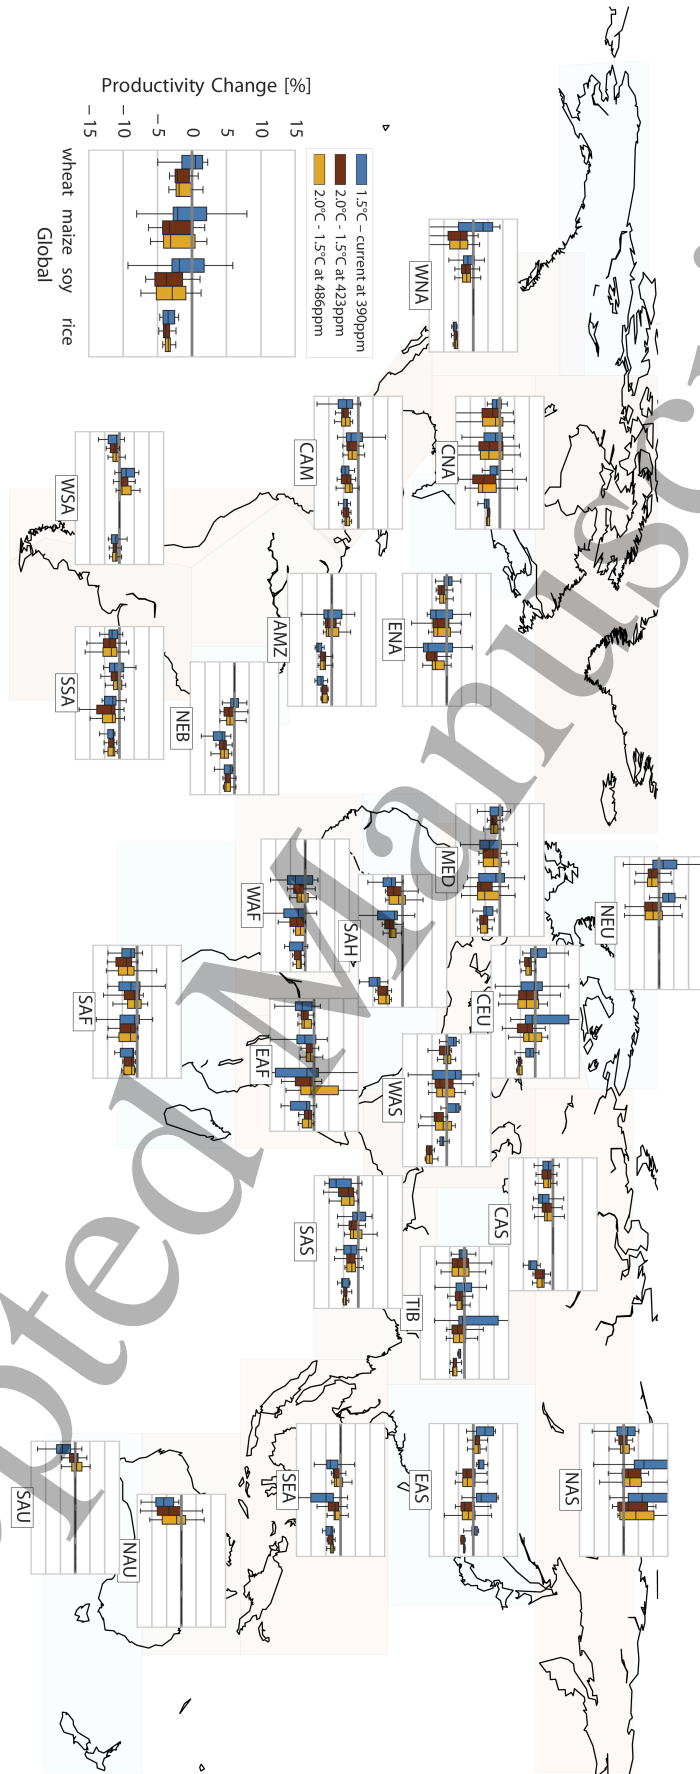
Productivity Change [%]

−15 −10 −5 0 5 10 15

1.5°C – current at 390ppm
2.0°C - 1.5°C at 423ppm
2.0°C - 1.5°C at 486ppm

wheat maize soy rice
Global

WNA
CNA
CAM
ENA
WSA
AMZ
SSA
NEB
MED
NEU
WAF
SAH
CEU
SAF
EAF
WAS
CAS
SAS
TIB
NAS
EAS
SEA
SAU
NAU

pted Manuscript